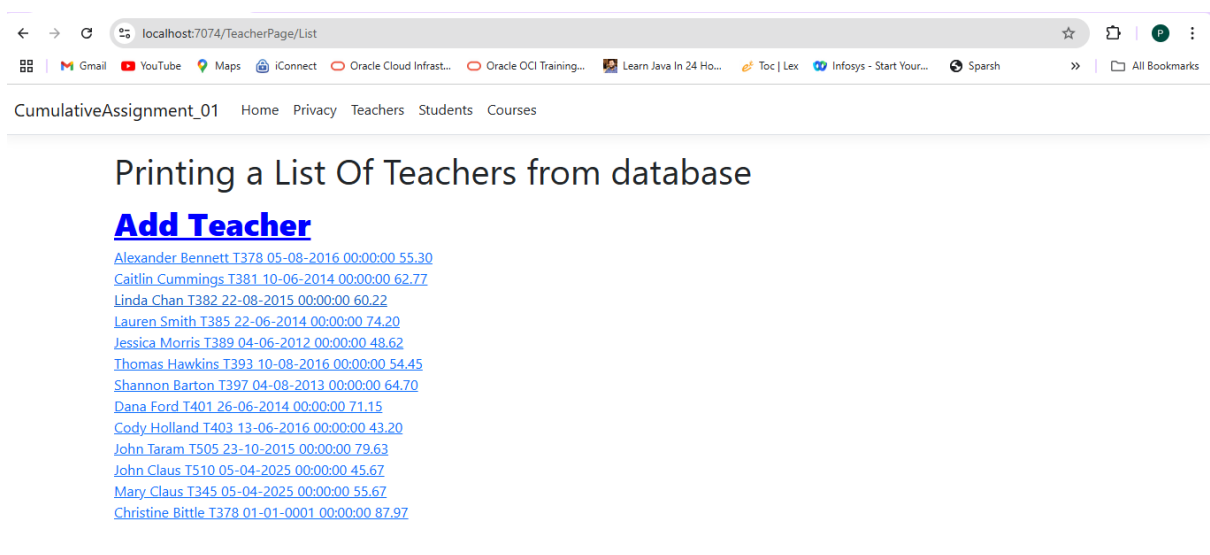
localhost:7074/TeacherPage/List

Gmail YouTube Maps iConnect Oracle Cloud Infrast... Oracle OCI Training... Learn Java In 24 Ho... Toc | Lex Infosys - Start Your... Sparsh » All Bookmarks

CumulativeAssignment_01 Home Privacy Teachers Students Courses

Printing a List Of Teachers from database

Add Teacher

Alexander Bennett T378 05-08-2016 00:00:00 55.30
Caitlin Cummings T381 10-06-2014 00:00:00 62.77
Linda Chan T382 22-08-2015 00:00:00 60.22
Lauren Smith T385 22-06-2014 00:00:00 74.20
Jessica Morris T389 04-06-2012 00:00:00 48.62
Thomas Hawkins T393 10-08-2016 00:00:00 54.45
Shannon Barton T397 04-08-2013 00:00:00 64.70
Dana Ford T401 26-06-2014 00:00:00 71.15
Cody Holland T403 13-06-2016 00:00:00 43.20
John Taram T505 23-10-2015 00:00:00 79.63
John Claus T510 05-04-2025 00:00:00 45.67
Mary Claus T345 05-04-2025 00:00:00 55.67
Christine Bittle T378 01-01-0001 00:00:00 87.97